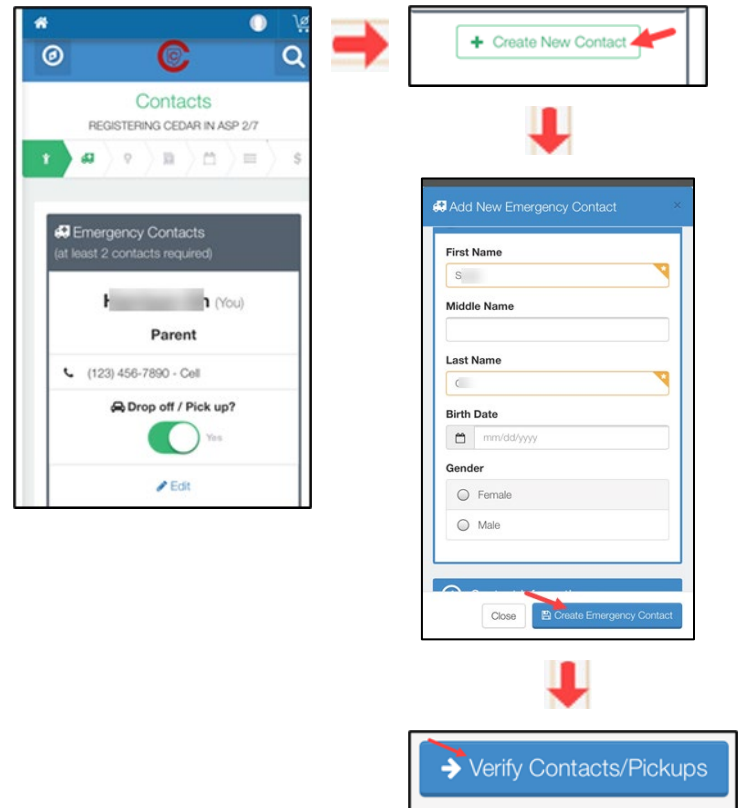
Contacts
REGISTERING CEDAR IN ASP 2/7

$

Emergency Contacts
(at least 2 contacts required)

H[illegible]h (You)
Parent

(123) 456-7890 - Cell

Drop off / Pick up?

Yes

Edit

+ Create New Contact

Add New Emergency Contact

First Name
S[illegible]

Middle Name

Last Name
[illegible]

Birth Date
mm/dd/yyyy

Gender
Female
Male

Close
Create Emergency Contact

Verify Contacts/Pickups